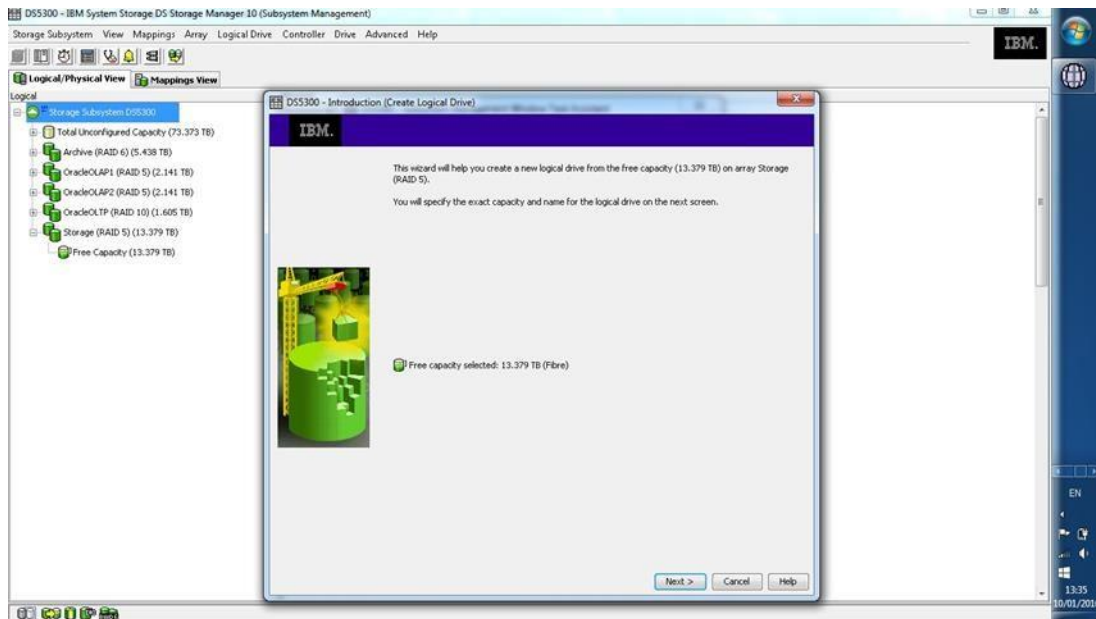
DS5300 - IBM System Storage DS Storage Manager 10 (Subsystem Management)

Storage Subsystem View Mappings Array Logical Drive Controller Drive Advanced Help

IBM.

Logical/Physical View Mappings View

Logical

Storage Subsystem DS5300
Total Unconfigured Capacity (73.373 TB)
Archive (RAID 6) (5.438 TB)
OracleOLAP1 (RAID 5) (2.141 TB)
OracleOLAP2 (RAID 5) (2.141 TB)
OracleOLTP (RAID 10) (1.605 TB)
Storage (RAID 5) (13.379 TB)
Free Capacity (13.379 TB)

DS5300 - Introduction (Create Logical Drive)

IBM.

This wizard will help you create a new logical drive from the free capacity (13.379 TB) on array Storage (RAID 5).

You will specify the exact capacity and name for the logical drive on the next screen.

Free capacity selected: 13.379 TB (Fibre)

Next > Cancel Help

EN

13:35
10/01/201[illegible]